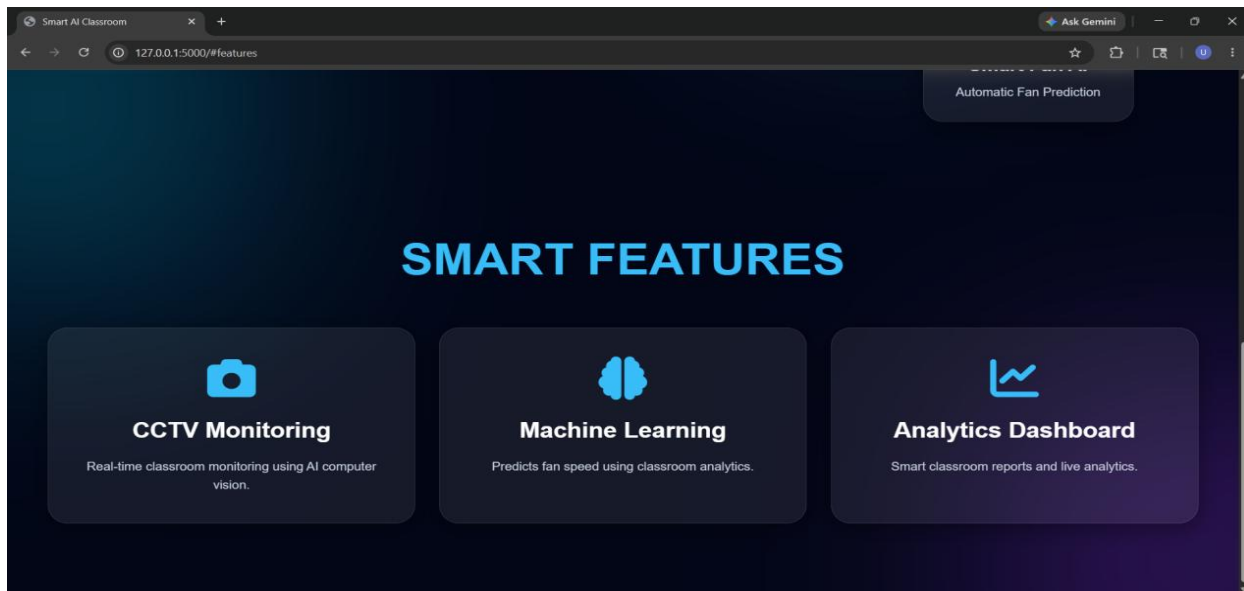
Smart AI Classroom

Ask Gemini

127.0.0.1:5000/#features

U

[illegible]

Automatic Fan Prediction

SMART FEATURES

CCTV Monitoring

Real-time classroom monitoring using AI computer vision.

Machine Learning

Predicts fan speed using classroom analytics.

Analytics Dashboard

Smart classroom reports and live analytics.